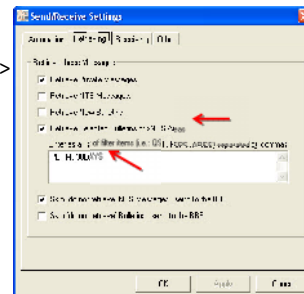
Send/Receive Settings

Automation | Filtering | Blocking | Other

Bulletin - Incoming Messages

Retrieve Private Messages

Retrieve NTS Messages

Retrieve Bulletins

Retrieve selected bulletins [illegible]

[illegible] of filter items (i.e.: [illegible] separated by a comma)

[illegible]

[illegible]

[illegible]

OK | Apply | Cancel